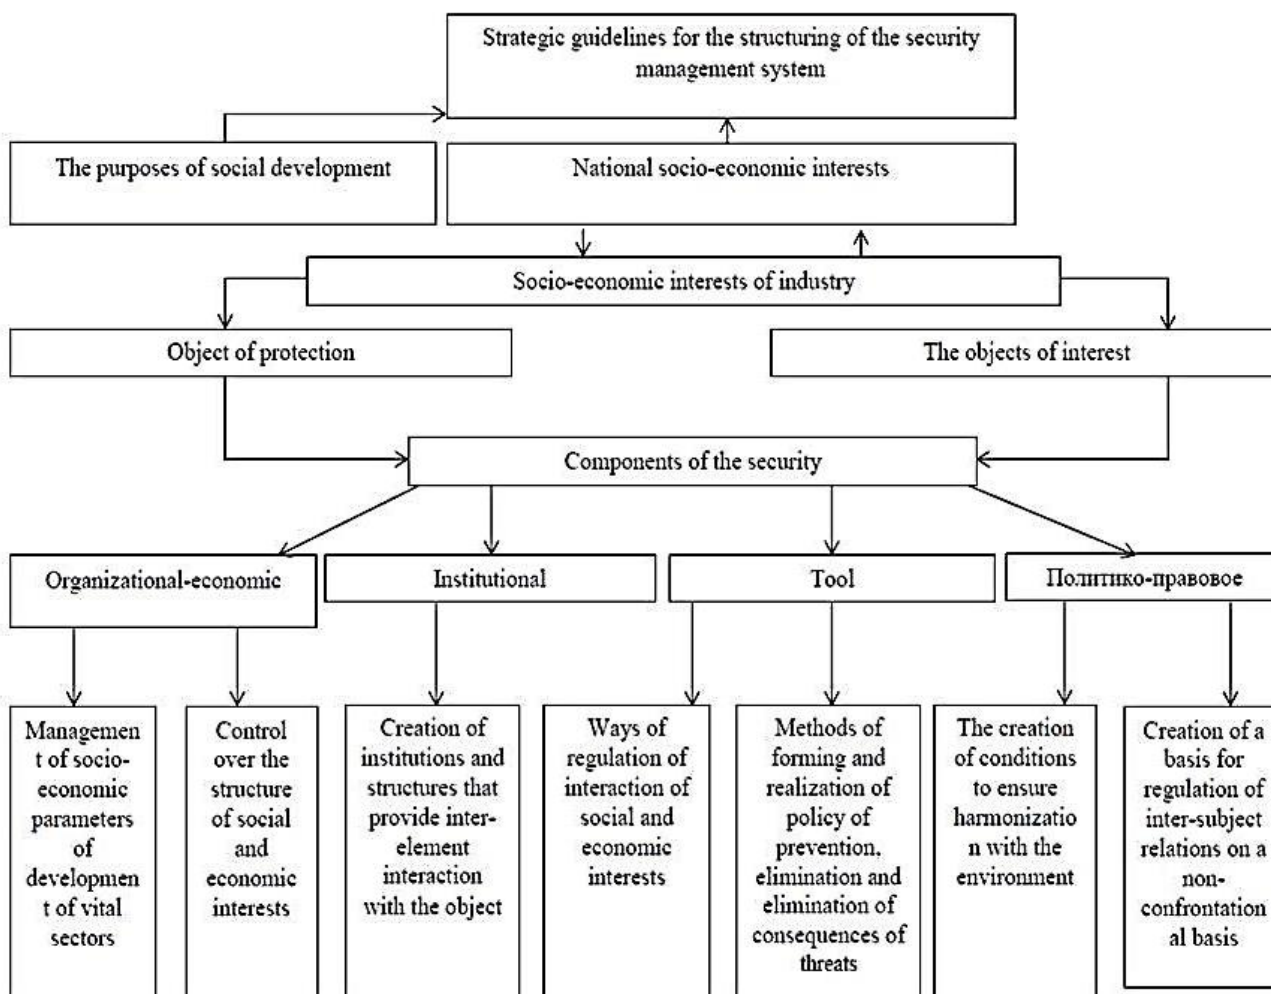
Strategic guidelines for the structuring of the security management system

The purposes of social development

National socio-economic interests

Socio-economic interests of industry

Object of protection

The objects of interest

Components of the security

Organizational-economic

Institutional

Tool

Политико-правовое

Managemen t of socio-economic parameters of developmen t of vital sectors

Control over the structure of social and economic interests

Creation of institutions and structures that provide inter-element interaction with the object

Ways of regulation of interaction of social and economic interests

Methods of forming and realization of policy of prevention, elimination and elimination of consequences of threats

The creation of conditions to ensure harmonizatio n with the environment

Creation of a basis for regulation of inter-subject relations on a non-confrontation al basis